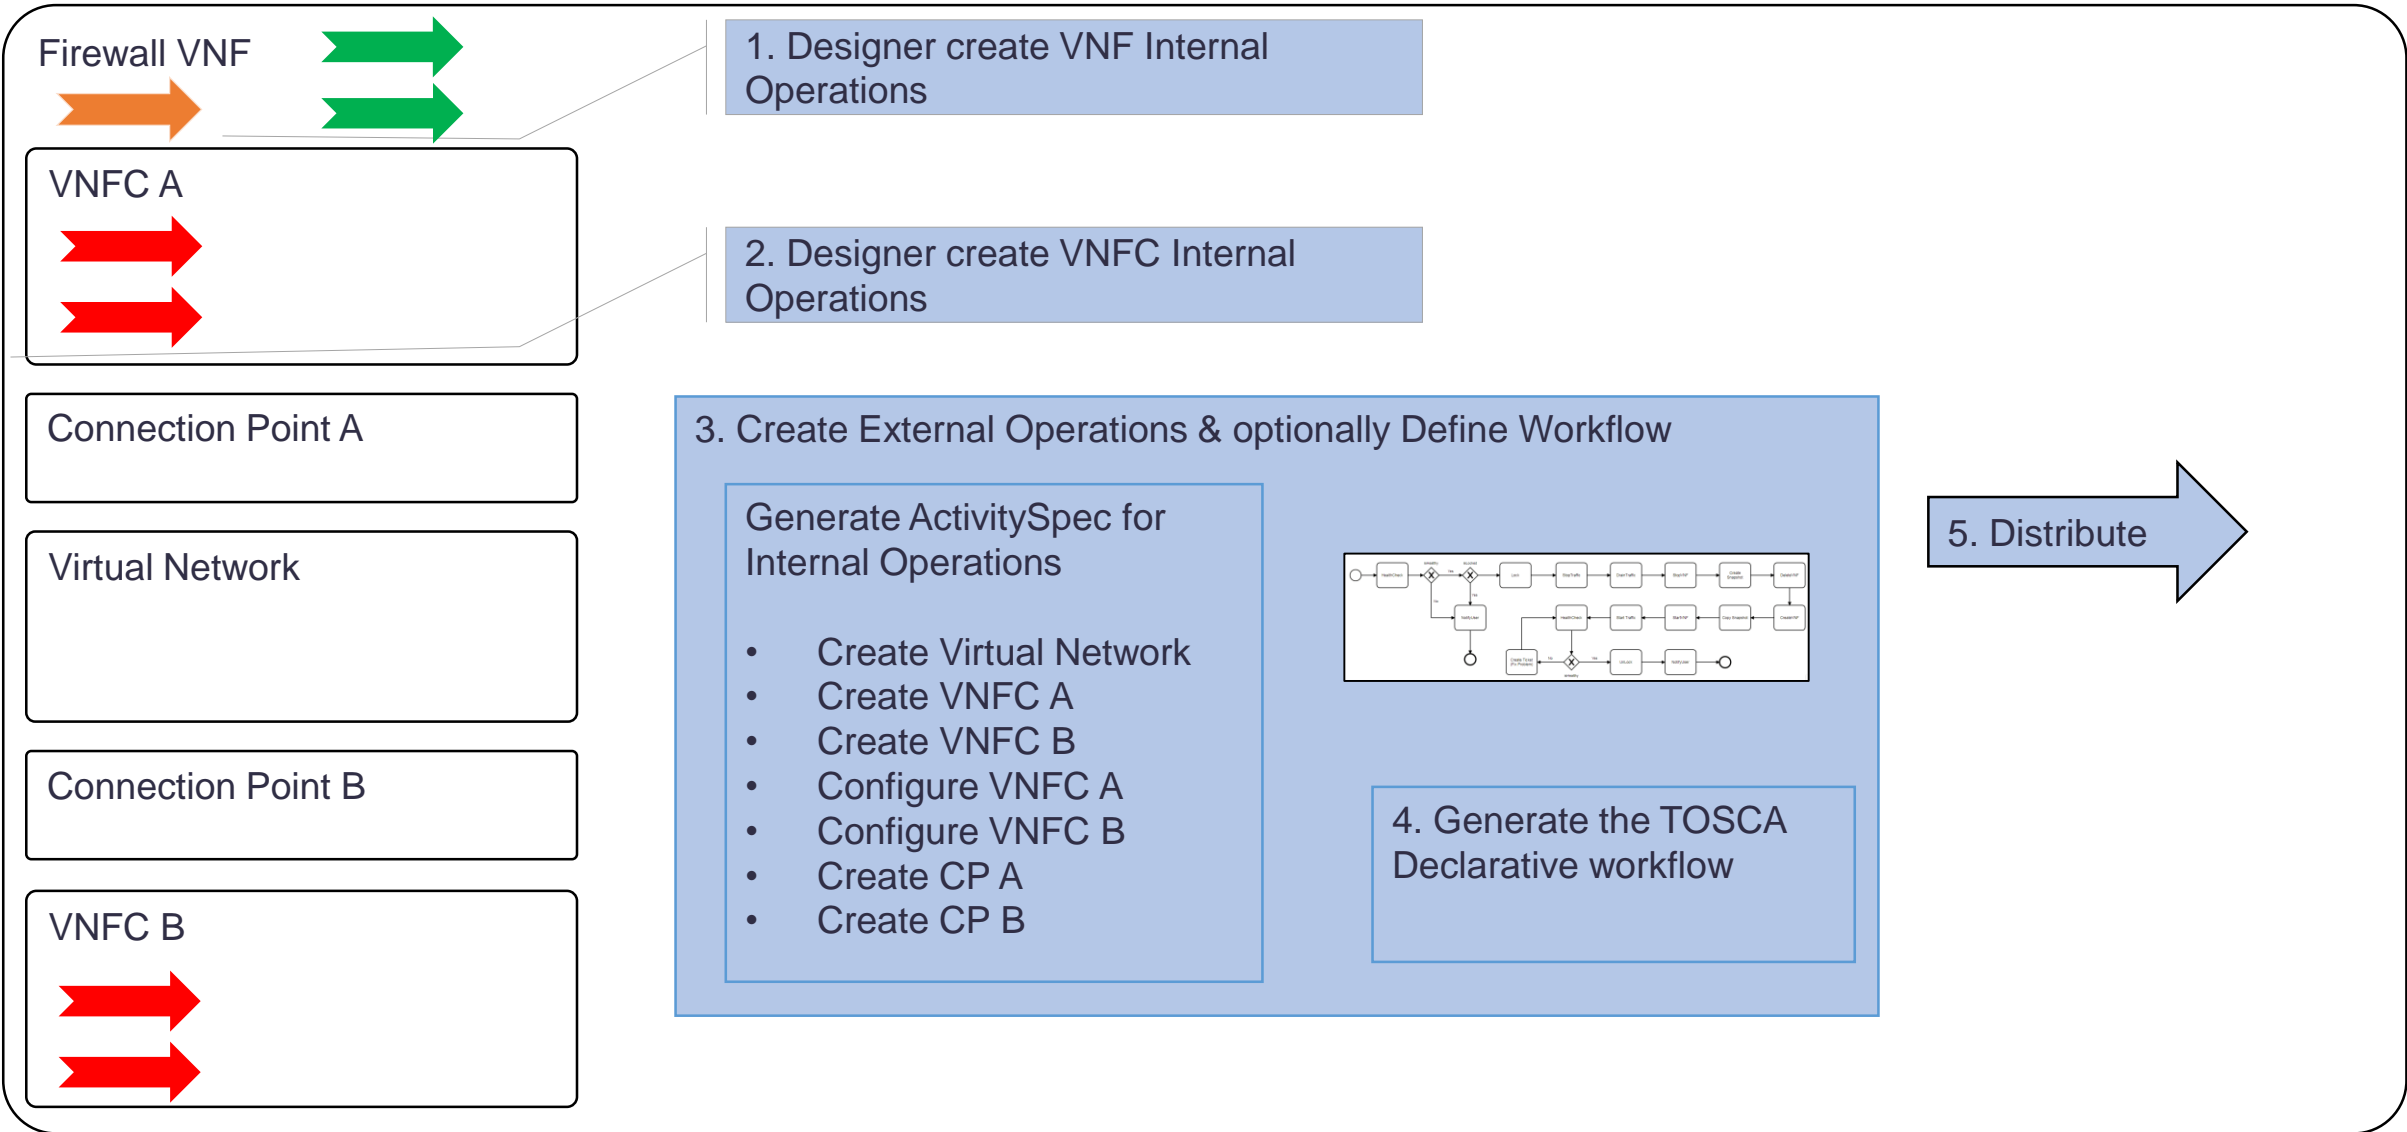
Firewall VNF

VNFC A

Connection Point A

Virtual Network

Connection Point B

VNFC B

1. Designer create VNF Internal Operations

2. Designer create VNFC Internal Operations

3. Create External Operations & optionally Define Workflow

Generate ActivitySpec for Internal Operations

- Create Virtual Network
- Create VNFC A
- Create VNFC B
- Configure VNFC A
- Configure VNFC B
- Create CP A
- Create CP B

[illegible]

4. Generate the TOSCA Declarative workflow

5. Distribute